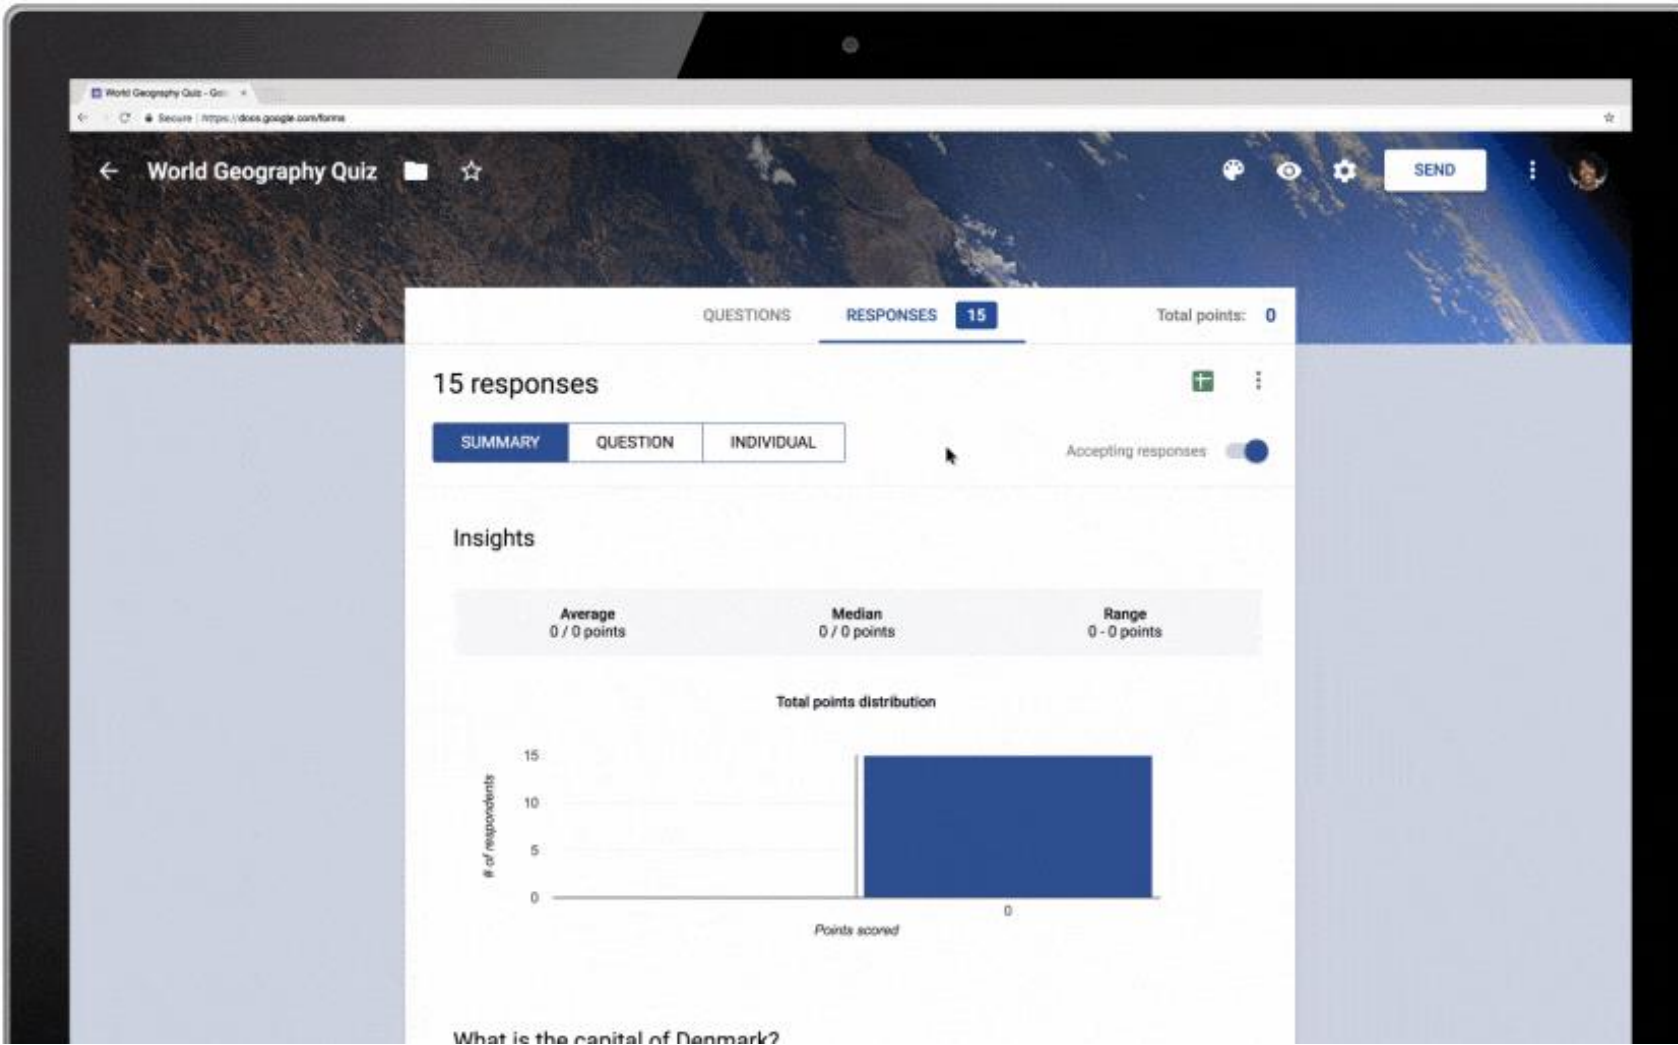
World Geography Quiz - Go ×

Secure https://docs.google.com/forms

World Geography Quiz

SEND

QUESTIONS

RESPONSES 15

Total points: 0

15 responses

SUMMARY

QUESTION

INDIVIDUAL

Accepting responses

Insights

| Average | Median | Range |
|---|---|---|
| 0 / 0 points | 0 / 0 points | 0 - 0 points |

Total points distribution

15
10
5
0

# of respondents

0

Points scored

What is the capital of Denmark?